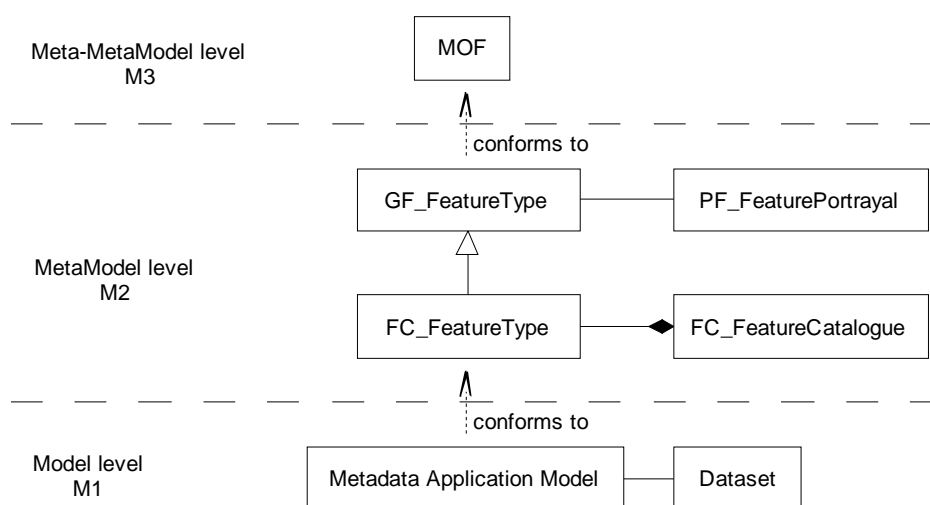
Meta-MetaModel level
M3

MOF

conforms to

GF_FeatureType

PF_FeaturePortrayal

MetaModel level
M2

FC_FeatureType

FC_FeatureCatalogue

conforms to

Model level
M1

Metadata Application Model

Dataset